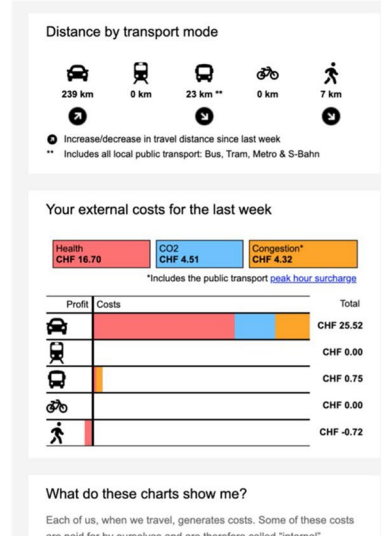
Distance by transport mode

239 km

0 km

23 km **

0 km

7 km

Increase/decrease in travel distance since last week

** Includes all local public transport: Bus, Tram, Metro & S-Bahn

Your external costs for the last week

Health CHF 16.70

CO2 CHF 4.51

Congestion* CHF 4.32

*Includes the public transport peak hour surcharge

| Profit | Costs | Total |
|---|---|---|
| | | CHF 25.52 |
| | | CHF 0.00 |
| | | CHF 0.75 |
| | | CHF 0.00 |
| | | CHF -0.72 |

What do these charts show me?

Each of us, when we travel, generates costs. Some of these costs are paid for by ourselves and are therefore called "internal"